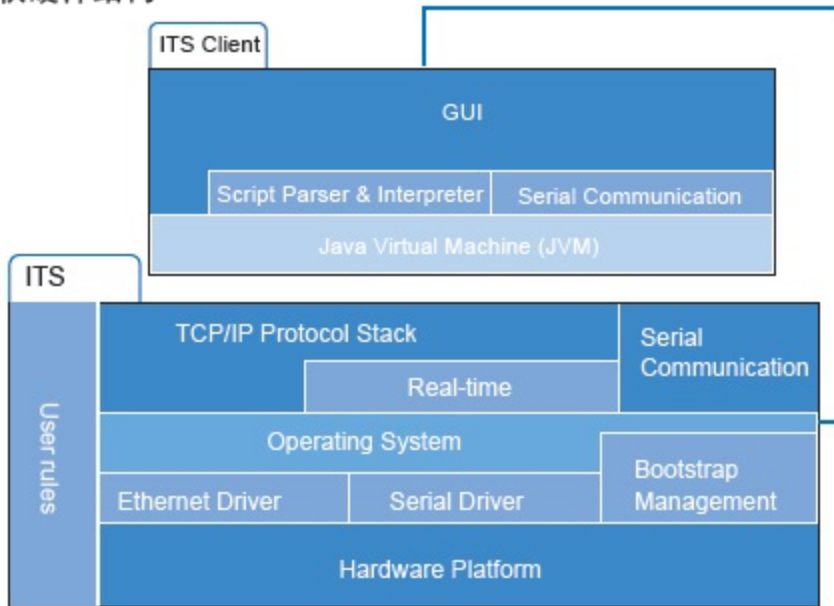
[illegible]

ITS Client

GUI

Script Parser & Interpreter

Serial Communication

Java Virtual Machine (JVM)

ITS

User rules

TCP/IP Protocol Stack

Serial Communication

Real-time

Operating System

Bootstrap Management

Ethernet Driver

Serial Driver

Hardware Platform